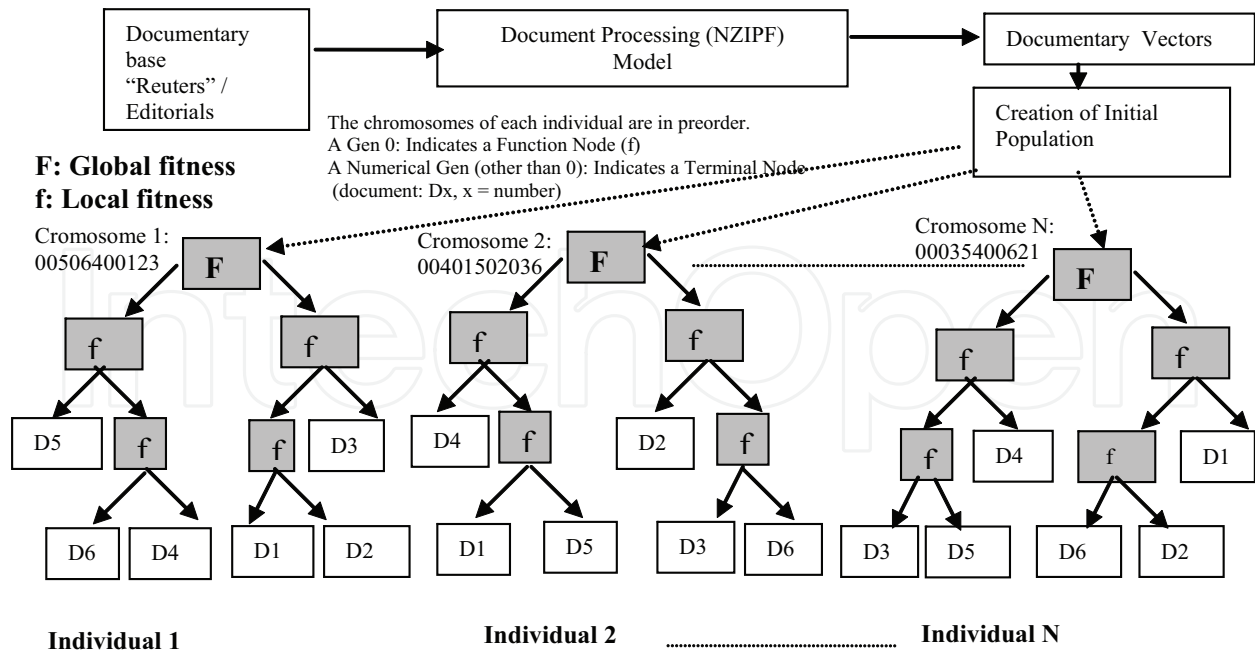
Documentary base "Reuters" / Editorials

Document Processing (NZIPF) Model

Documentary Vectors

Creation of Initial Population

The chromosomes of each individual are in preorder.
A Gen 0: Indicates a Function Node (f)
A Numerical Gen (other than 0): Indicates a Terminal Node (document: Dx, x = number)

F: Global fitness
f: Local fitness

Cromosome 1: 00506400123

F

f

f

D5

f

D6

D4

f

D1

D2

D3

Cromosome 2: 00401502036

F

f

D4

f

D1

D5

f

D2

f

D3

D6

Cromosome N: 00035400621

F

f

f

D3

D5

D4

f

f

D6

D2

D1

Individual 1

Individual 2

Individual N